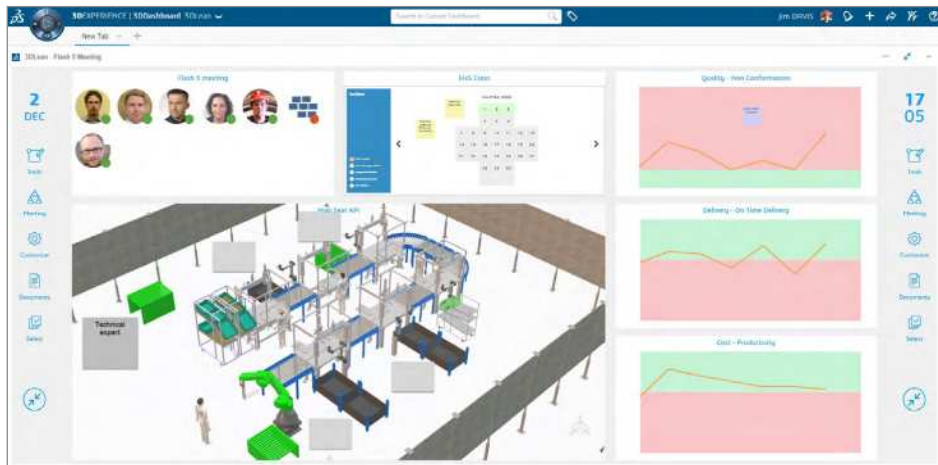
3DEXPERIENCE | 3DDashboard 3DLean

Search in Current Dashboard

Jim DRVIS

New Tab

3DLean · Flash 5 Meeting

2
DEC

Tasks

Meeting

Customize

Documents

Select

Flash 5 meeting

SQS Color

Quality - Non Conformances

Delivery - On Time Delivery

Cost - Productivity

Technical expert

17
05

Tasks

Meeting

Customize

Documents

Select